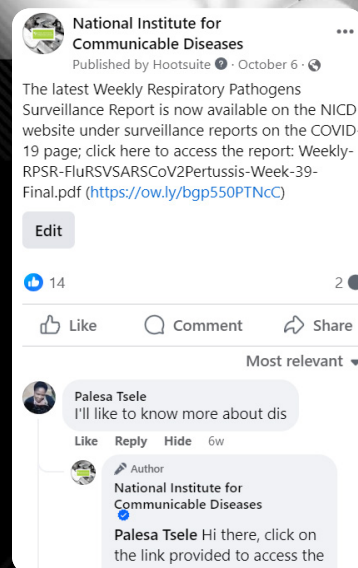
National Institute for Communicable Diseases
Published by Hootsuite · October 6 ·

The latest Weekly Respiratory Pathogens Surveillance Report is now available on the NICD website under surveillance reports on the COVID-19 page; click here to access the report: Weekly-RPSR-FluRSVSARSCoV2Pertussis-Week-39-Final.pdf (https://ow.ly/bgp550PTNcC)

Edit

14

2

Like

Comment

Share

Most relevant

Palesa Tsele
I'll like to know more about dis

Like Reply Hide 6w

Author
National Institute for Communicable Diseases

Palesa Tsele Hi there, click on the link provided to access the